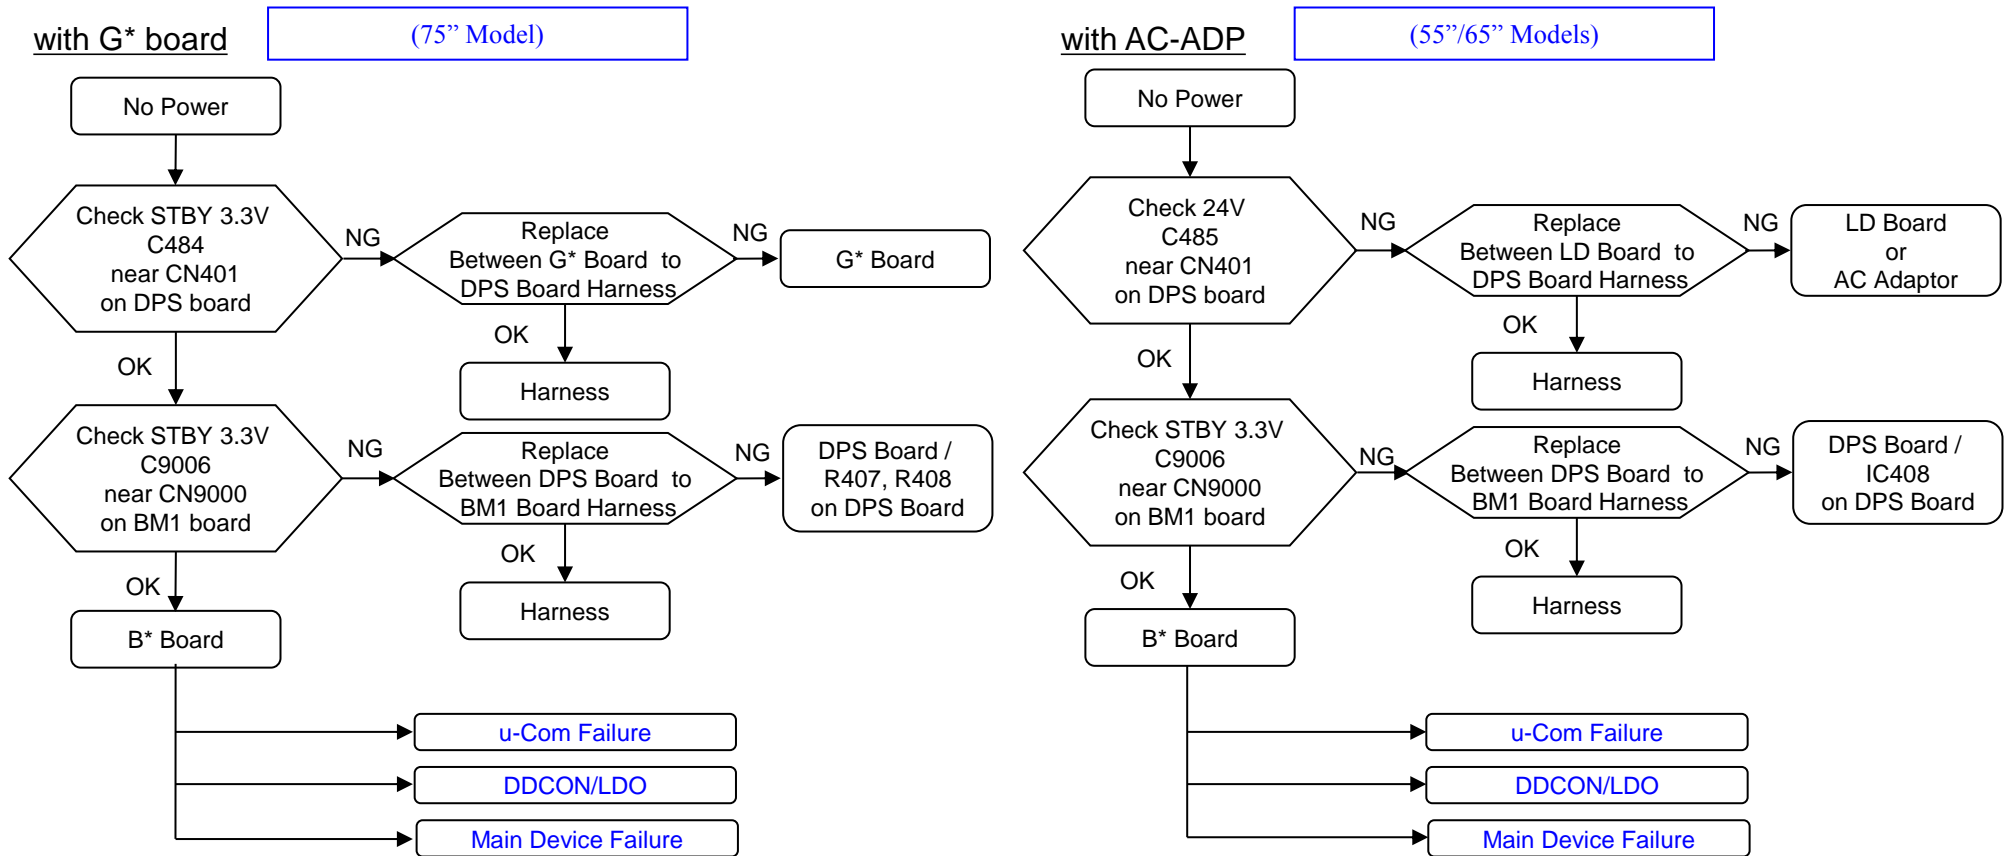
with G* board

(75” Model)

No Power

Check STBY 3.3V C484 near CN401 on DPS board

NG

Replace Between G* Board to DPS Board Harness

NG

G* Board

OK

Harness

OK

Check STBY 3.3V C9006 near CN9000 on BM1 board

NG

Replace Between DPS Board to BM1 Board Harness

NG

DPS Board / R407, R408 on DPS Board

OK

Harness

OK

B* Board

u-Com Failure

DDCON/LDO

Main Device Failure

with AC-ADP

(55”/65” Models)

No Power

Check 24V C485 near CN401 on DPS board

NG

Replace Between LD Board to DPS Board Harness

NG

LD Board or AC Adaptor

OK

Harness

OK

Check STBY 3.3V C9006 near CN9000 on BM1 board

NG

Replace Between DPS Board to BM1 Board Harness

NG

DPS Board / IC408 on DPS Board

OK

Harness

OK

B* Board

u-Com Failure

DDCON/LDO

Main Device Failure